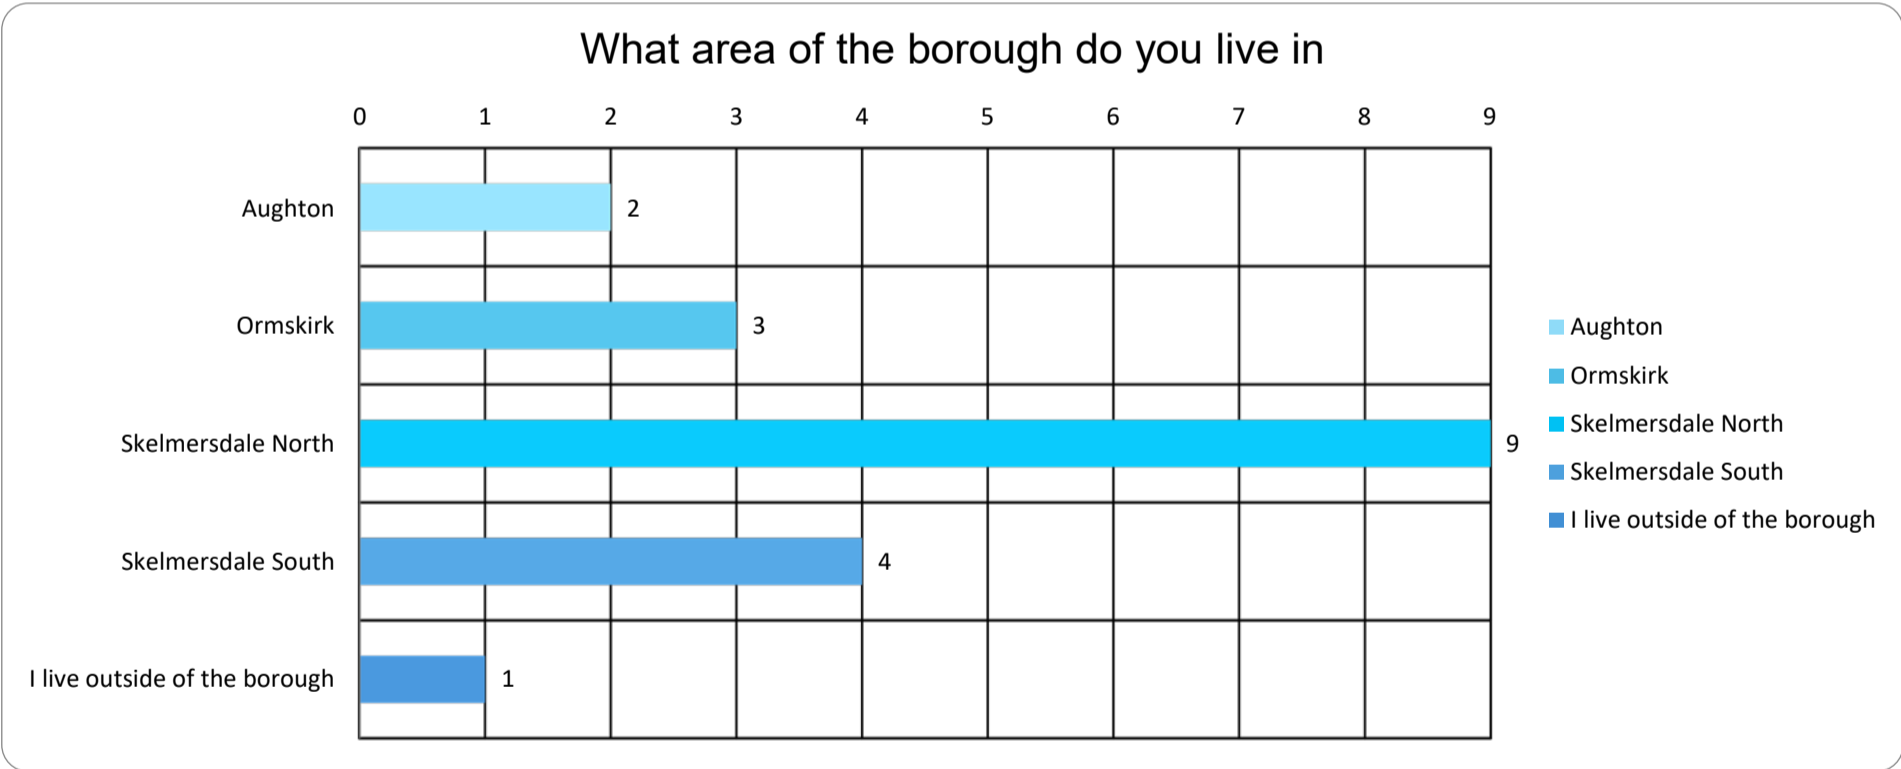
What area of the borough do you live in

0 1 2 3 4 5 6 7 8 9

Aughton 2
Ormskirk 3
Skelmersdale North 9
Skelmersdale South 4
I live outside of the borough 1

Aughton
Ormskirk
Skelmersdale North
Skelmersdale South
I live outside of the borough